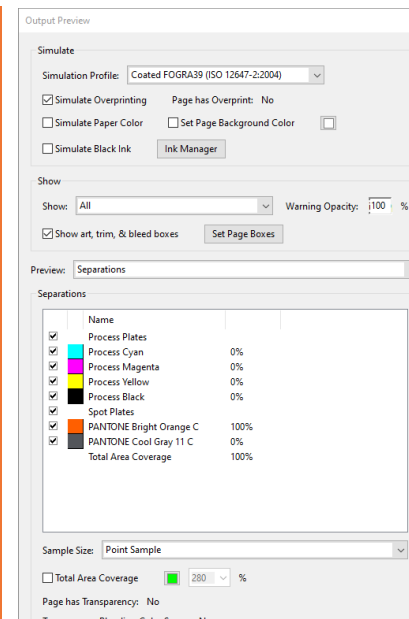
Output Preview

Simulate

Simulation Profile: Coated FOGRA39 (ISO 12647-2:2004)

Simulate Overprinting Page has Overprint: No

Simulate Paper Color Set Page Background Color

Simulate Black Ink Ink Manager

Show

Show: All Warning Opacity: 100 %

Show art, trim, & bleed boxes Set Page Boxes

Preview: Separations

Separations

| | Name | |
|---|---|---|
| | Process Plates | |
| | Process Cyan | 0% |
| | Process Magenta | 0% |
| | Process Yellow | 0% |
| | Process Black | 0% |
| | Spot Plates | |
| | PANTONE Bright Orange C | 100% |
| | PANTONE Cool Gray 11 C | 0% |
| | Total Area Coverage | 100% |

Sample Size: Point Sample

Total Area Coverage 280 %

Page has Transparency: No